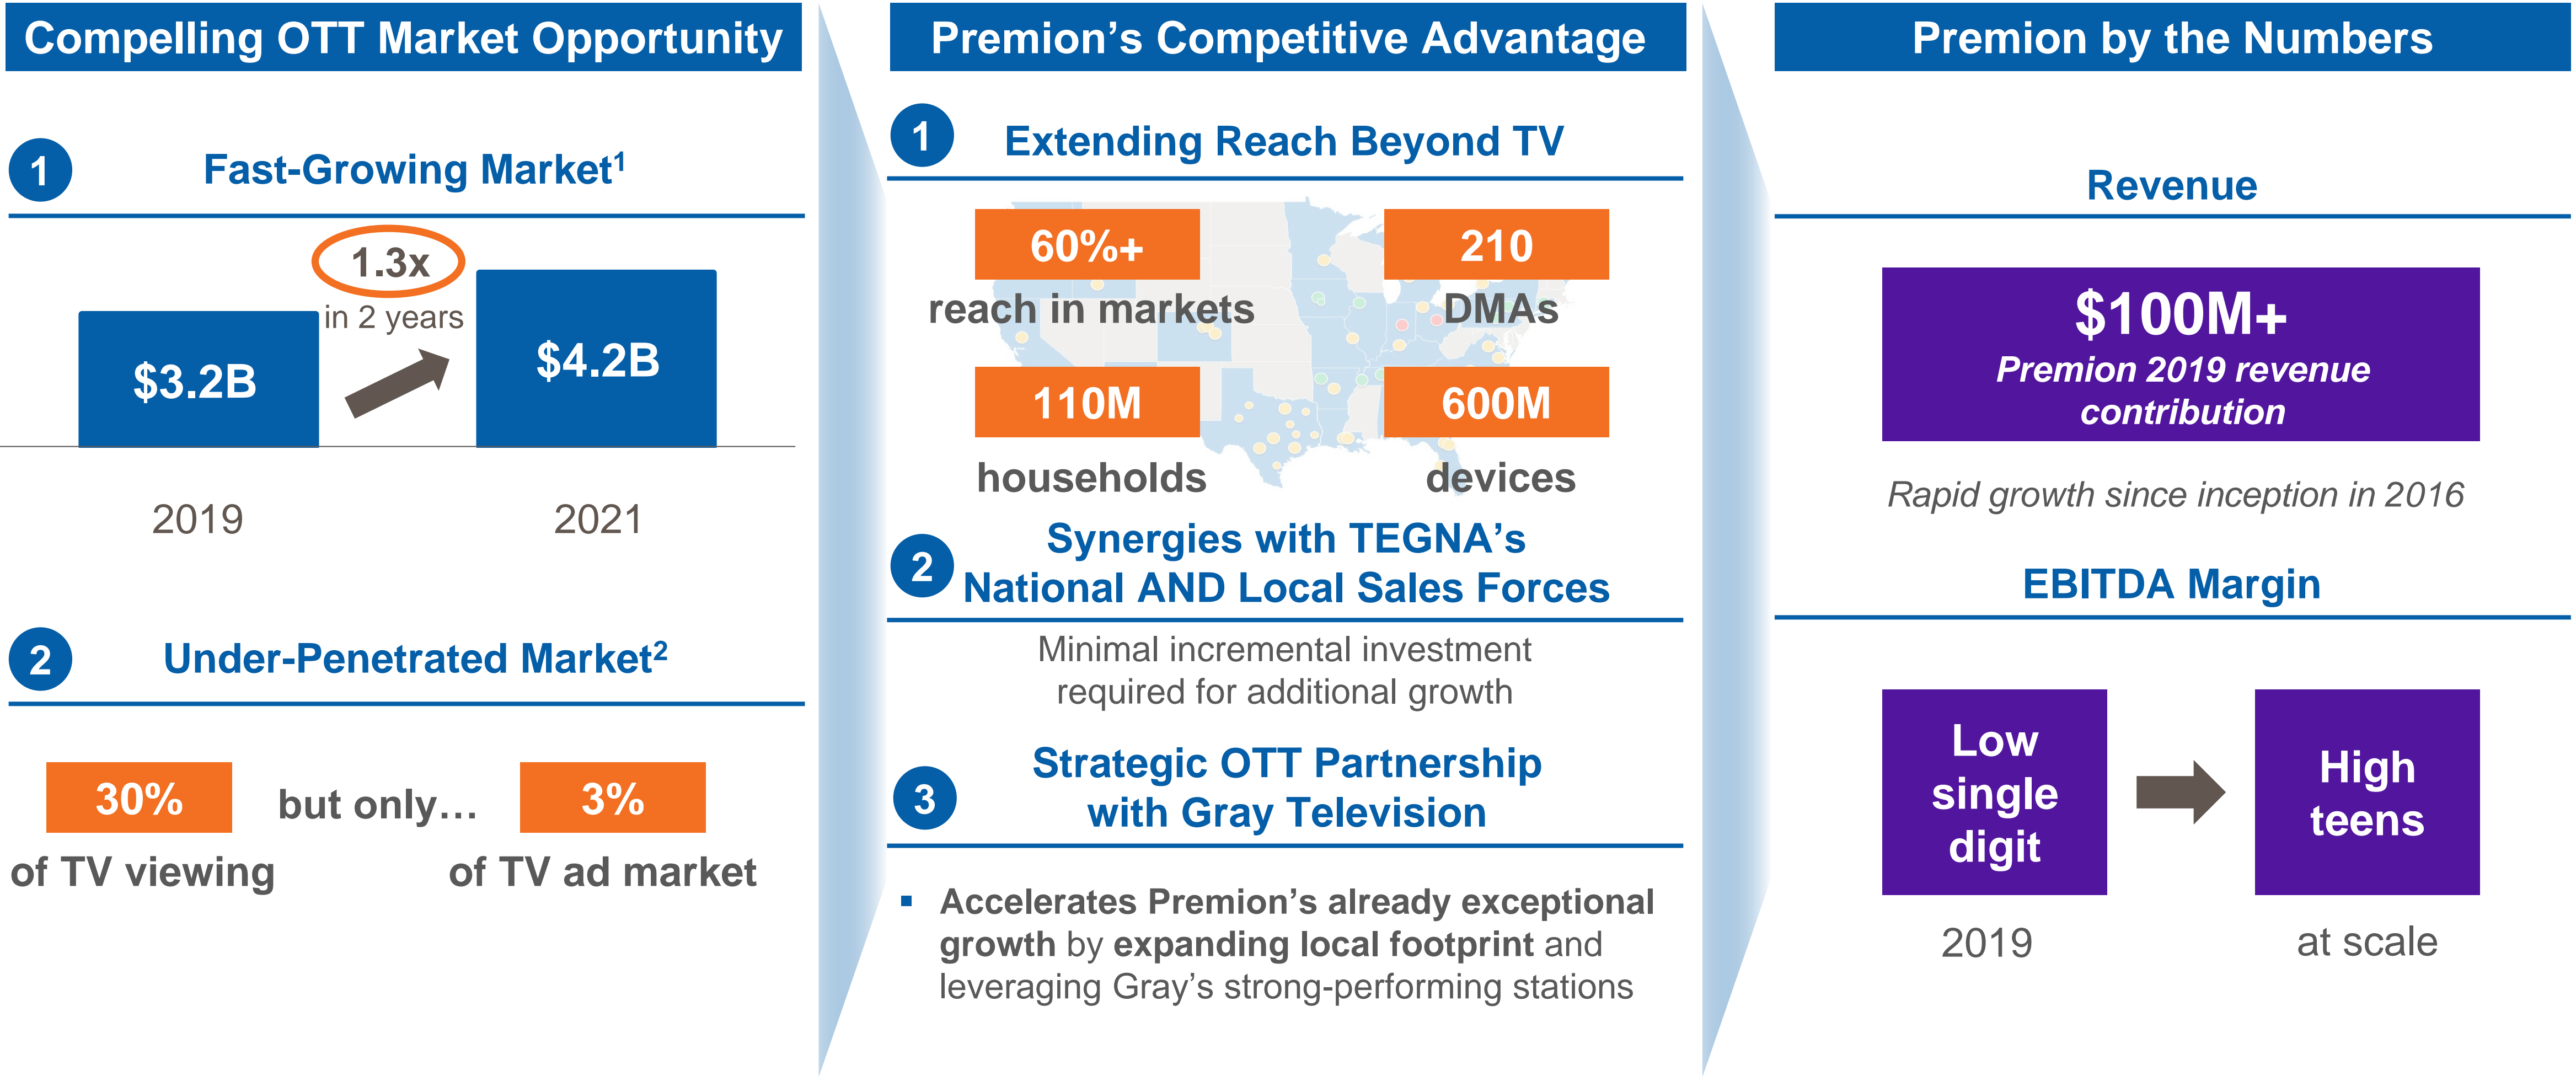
Compelling OTT Market Opportunity

1 Fast-Growing Market¹

1.3x
in 2 years

$3.2B

$4.2B

2019

2021

2 Under-Penetrated Market²

30%
of TV viewing

but only…

3%
of TV ad market

Premion's Competitive Advantage

1 Extending Reach Beyond TV

60%+
reach in markets

210
DMAs

110M
households

600M
devices

2 Synergies with TEGNA's National AND Local Sales Forces

Minimal incremental investment required for additional growth

3 Strategic OTT Partnership with Gray Television

▪ Accelerates Premion's already exceptional growth by expanding local footprint and leveraging Gray's strong-performing stations

Premion by the Numbers

Revenue

$100M+
Premion 2019 revenue contribution

Rapid growth since inception in 2016

EBITDA Margin

Low single digit
2019

High teens
at scale